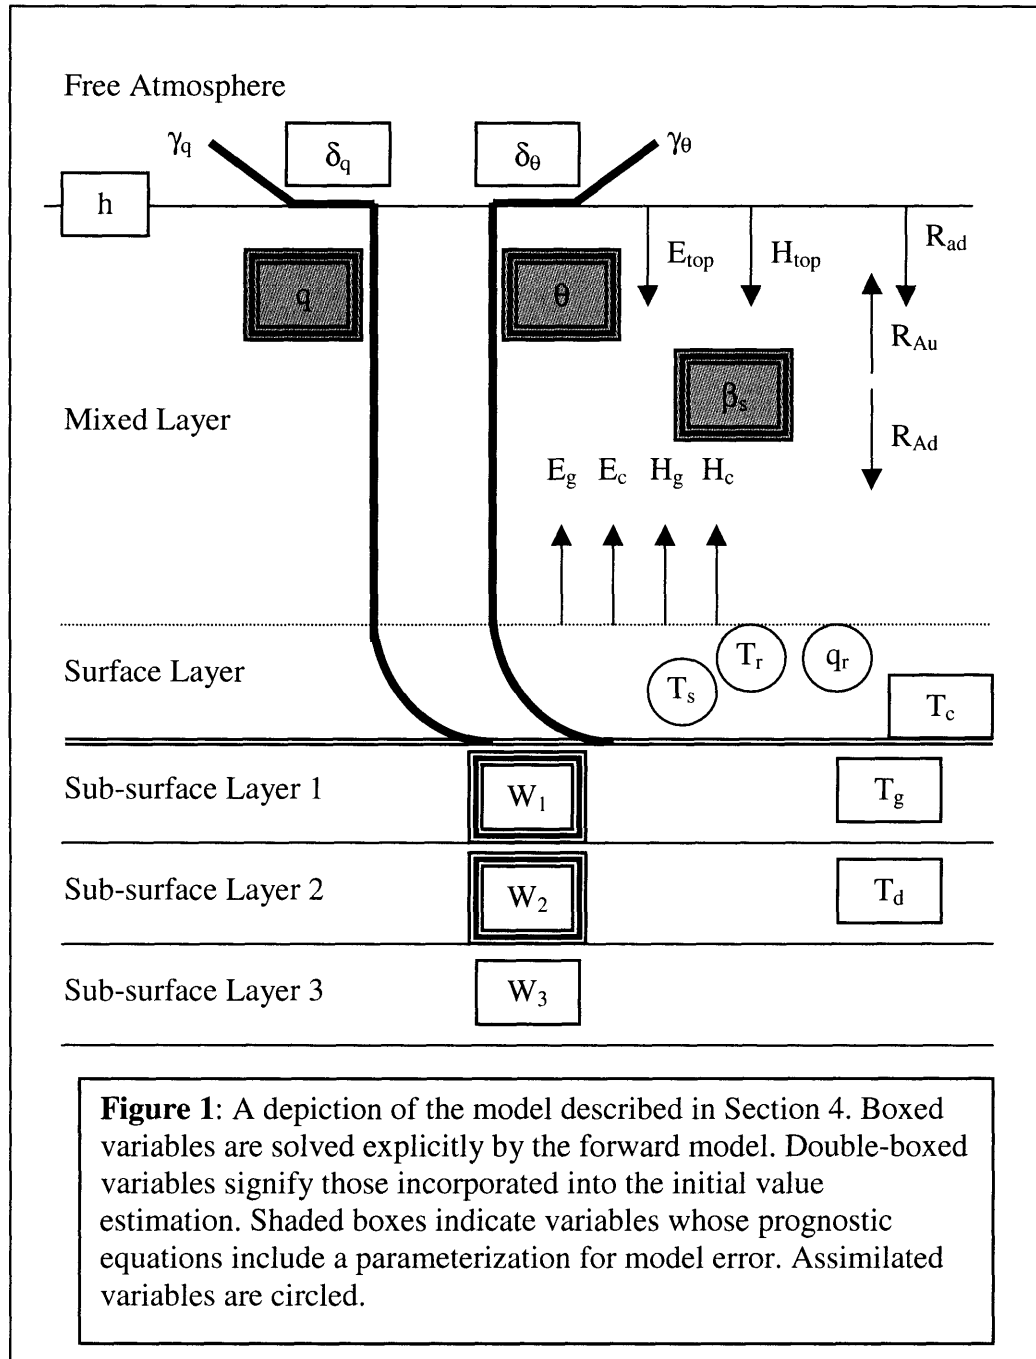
Free Atmosphere

$\gamma_q$ $\delta_q$ $\delta_\theta$ $\gamma_\theta$

h

$E_{top}$ $H_{top}$ $R_{ad}$

q $\theta$

$R_{Au}$

Mixed Layer

$\beta_s$

$R_{Ad}$

$E_g$ $E_c$ $H_g$ $H_c$

Surface Layer

$T_r$ $q_r$ $T_s$ $T_c$

Sub-surface Layer 1 $W_1$ $T_g$

Sub-surface Layer 2 $W_2$ $T_d$

Sub-surface Layer 3 $W_3$

**Figure 1**: A depiction of the model described in Section 4. Boxed variables are solved explicitly by the forward model. Double-boxed variables signify those incorporated into the initial value estimation. Shaded boxes indicate variables whose prognostic equations include a parameterization for model error. Assimilated variables are circled.